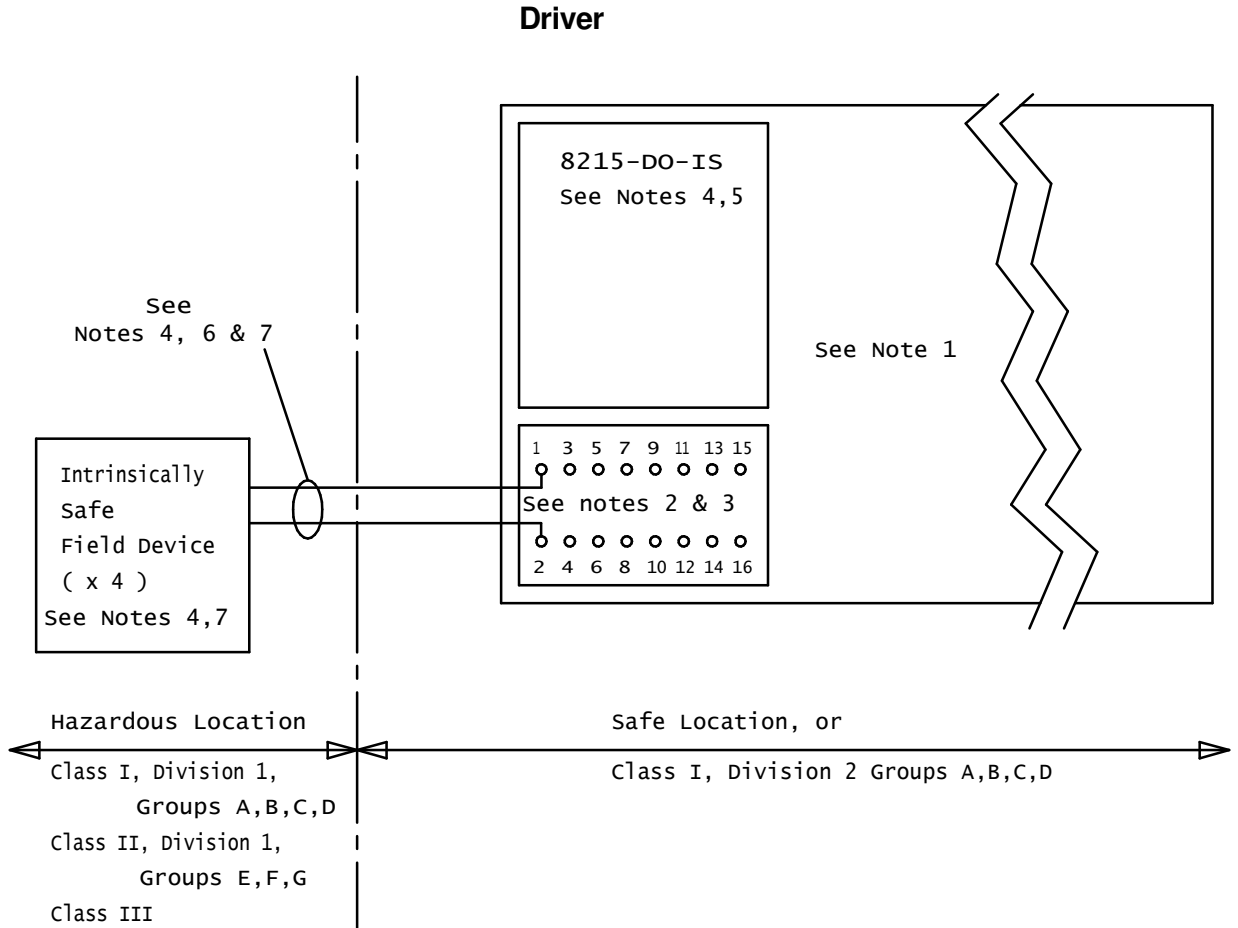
Driver

8215-DO-IS
See Notes 4,5

See
Notes 4, 6 & 7

See Note 1

Intrinsically
Safe
Field Device
( x 4 )
See Notes 4,7

1 3 5 7 9 11 13 15
See notes 2 & 3
2 4 6 8 10 12 14 16

Hazardous Location
Class I, Division 1,
Groups A,B,C,D
Class II, Division 1,
Groups E,F,G
Class III

Safe Location, or
Class I, Division 2 Groups A,B,C,D